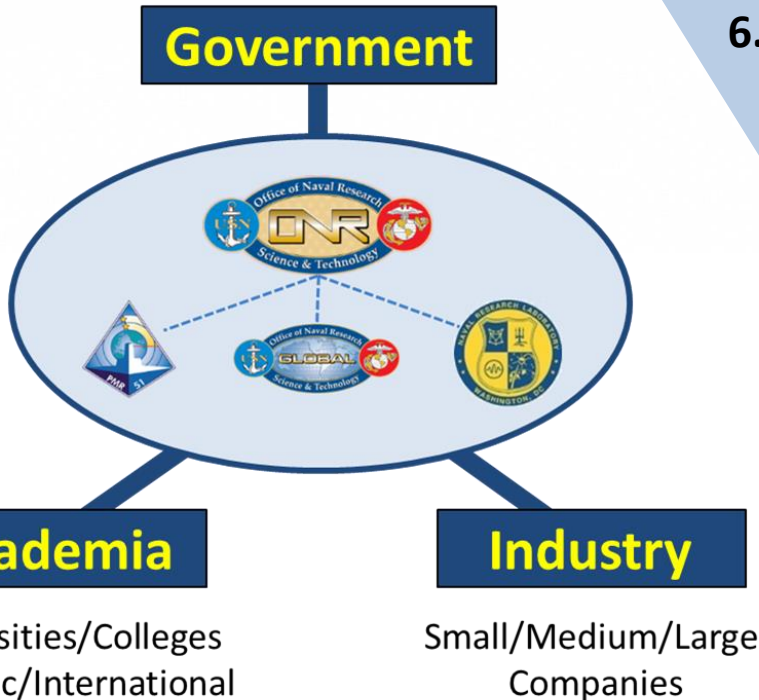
Government

6.

Office of Naval Research
ONR
Science & Technology

PMR 51

Office of Naval Research
GLOBAL
Science & Technology

NAVAL RESEARCH LABORATORY
WASHINGTON, DC

ademia

sities/Colleges
c/International

Industry

Small/Medium/Large
Companies